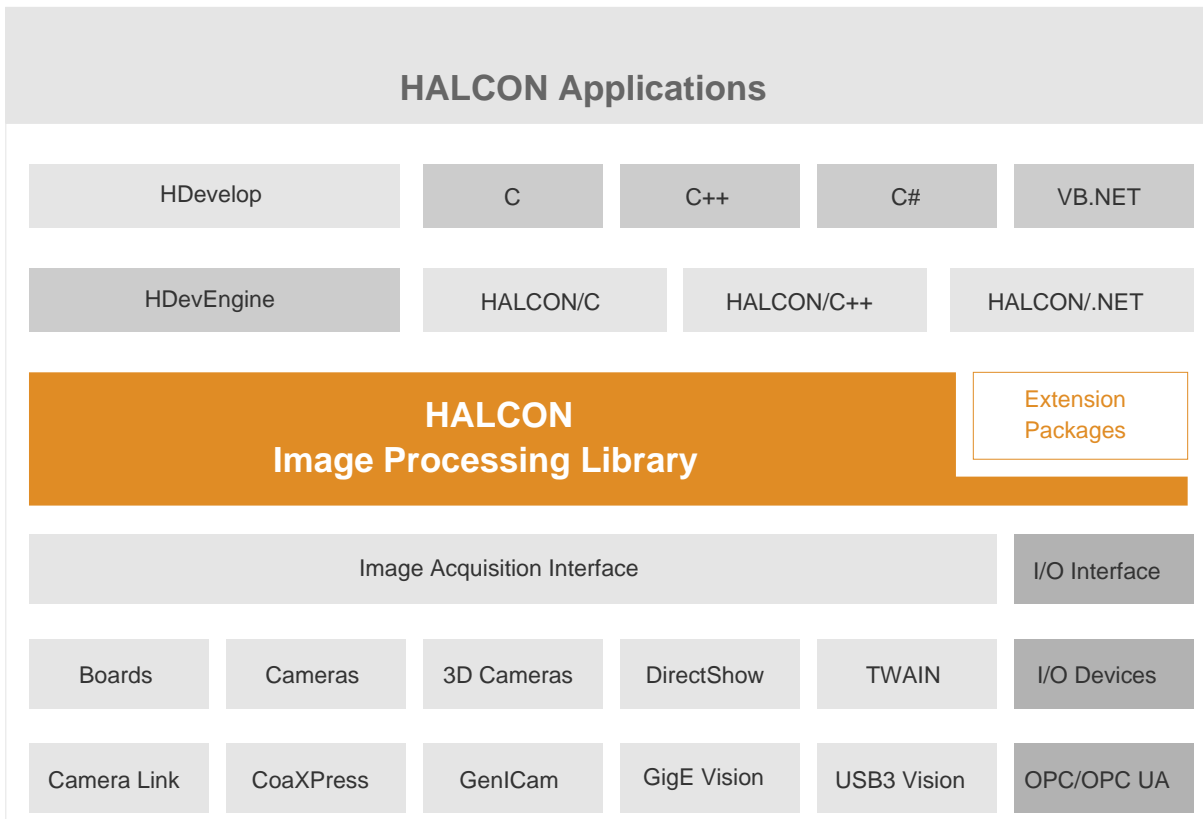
HALCON Applications

HDevelop

C

C++

C#

VB.NET

HDevEngine

HALCON/C

HALCON/C++

HALCON/.NET

HALCON
Image Processing Library

Extension Packages

Image Acquisition Interface

I/O Interface

Boards

Cameras

3D Cameras

DirectShow

TWAIN

I/O Devices

Camera Link

CoaXPress

GenICam

GigE Vision

USB3 Vision

OPC/OPC UA